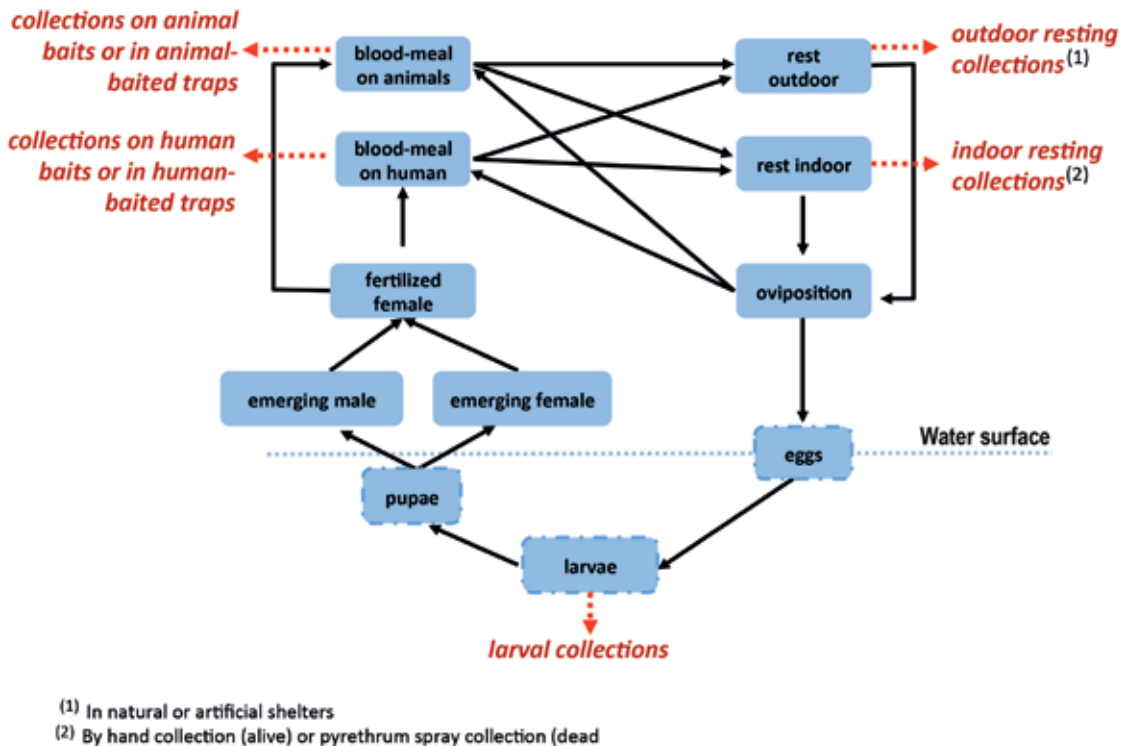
collections on animal baits or in animal-baited traps

blood-meal on animals

rest outdoor

outdoor resting collections$^{(1)}$

collections on human baits or in human-baited traps

blood-meal on human

rest indoor

indoor resting collections$^{(2)}$

fertilized female

oviposition

emerging male

emerging female

Water surface

eggs

pupae

larvae

larval collections

$^{(1)}$ In natural or artificial shelters
$^{(2)}$ By hand collection (alive) or pyrethrum spray collection (dead